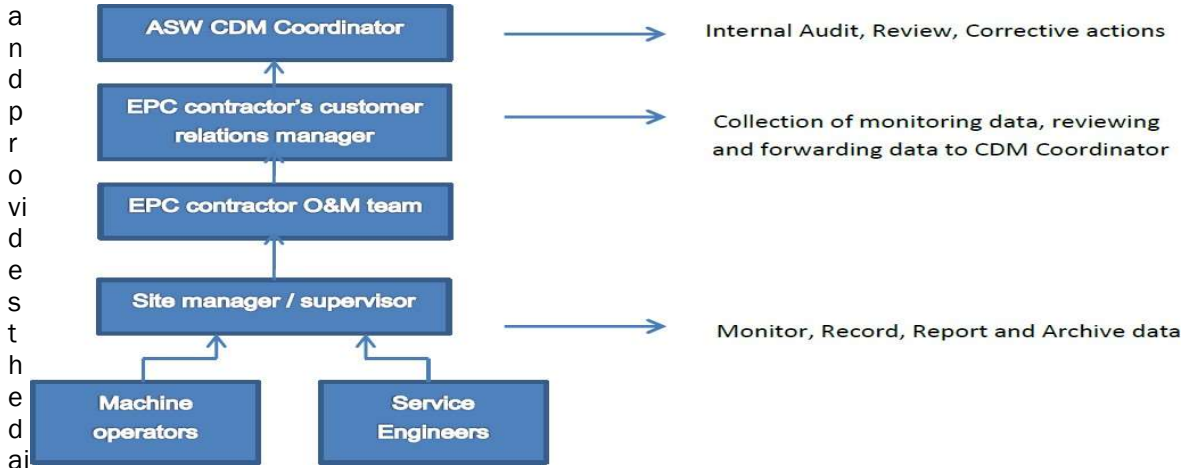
and provides the dai

ASW CDM Coordinator

Internal Audit, Review, Corrective actions

EPC contractor's customer relations manager

Collection of monitoring data, reviewing and forwarding data to CDM Coordinator

EPC contractor O&M team

Site manager / supervisor

Monitor, Record, Report and Archive data

Machine operators

Service Engineers